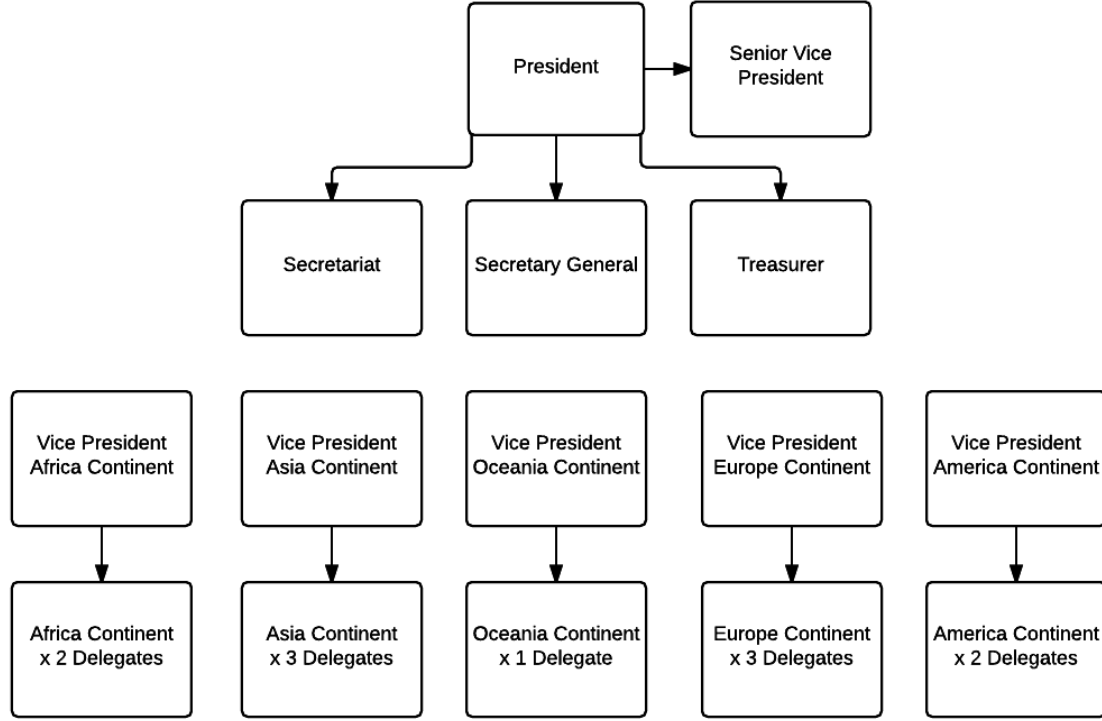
President

Senior Vice President

Secretariat

Secretary General

Treasurer

Vice President Africa Continent

Africa Continent x 2 Delegates

Vice President Asia Continent

Asia Continent x 3 Delegates

Vice President Oceania Continent

Oceania Continent x 1 Delegate

Vice President Europe Continent

Europe Continent x 3 Delegates

Vice President America Continent

America Continent x 2 Delegates